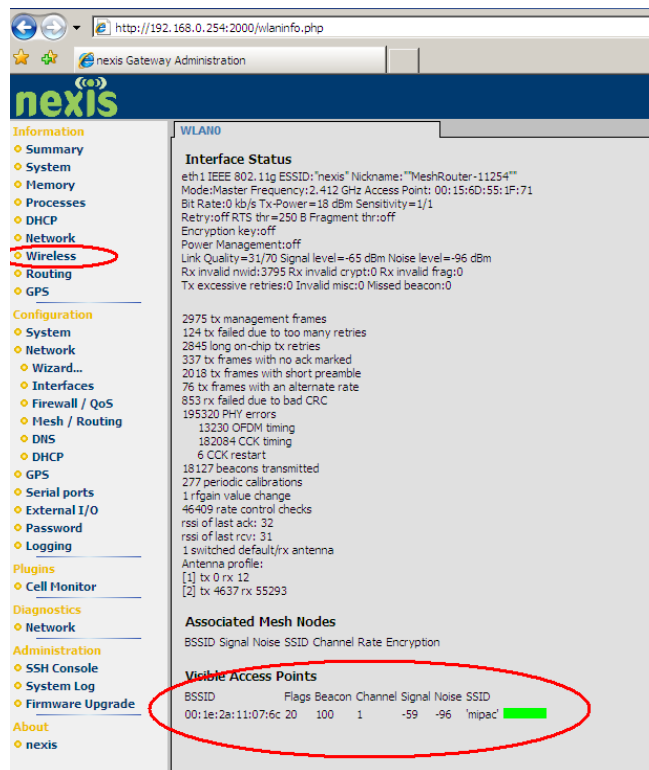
http://192.168.0.254:2000/wlaninfo.php

nexis Gateway Administration

nexis

Information
Summary
System
Memory
Processes
DHCP
Network
Wireless
Routing
GPS

Configuration
System
Network
Wizard...
Interfaces
Firewall / QoS
Mesh / Routing
DNS
DHCP
GPS
Serial ports
External I/O
Password
Logging

Plugins
Cell Monitor

Diagnostics
Network

Administration
SSH Console
System Log
Firmware Upgrade

About
nexis

WLAN0

Interface Status

eth1 IEEE 802.11g ESSID:"nexis" Nickname:""MeshRouter-11254""
Mode:Master Frequency:2.412 GHz Access Point: 00:15:6D:55:1F:71
Bit Rate:0 kb/s Tx-Power=18 dBm Sensitivity=1/1
Retry:off RTS thr=250 B Fragment thr:off
Encryption key:off
Power Management:off
Link Quality=31/70 Signal level=-65 dBm Noise level=-96 dBm
Rx invalid nwid:3795 Rx invalid crypt:0 Rx invalid frag:0
Tx excessive retries:0 Invalid misc:0 Missed beacon:0

2975 tx management frames
124 tx failed due to too many retries
2845 long on-chip tx retries
337 tx frames with no ack marked
2018 tx frames with short preamble
76 tx frames with an alternate rate
853 rx failed due to bad CRC
195320 PHY errors
13230 OFDM timing
182084 CCK timing
6 CCK restart
18127 beacons transmitted
277 periodic calibrations
1 rfgain value change
46409 rate control checks
rssi of last ack: 32
rssi of last rcv: 31
1 switched default/rx antenna
Antenna profile:
[1] tx 0 rx 12
[2] tx 4637 rx 55293

Associated Mesh Nodes

BSSID Signal Noise SSID Channel Rate Encryption

Visible Access Points

| BSSID | Flags | Beacon | Channel | Signal | Noise | SSID |
|---|---|---|---|---|---|---|
| 00:1e:2a:11:07:6c | 20 | 100 | 1 | -59 | -96 | 'mipac' |